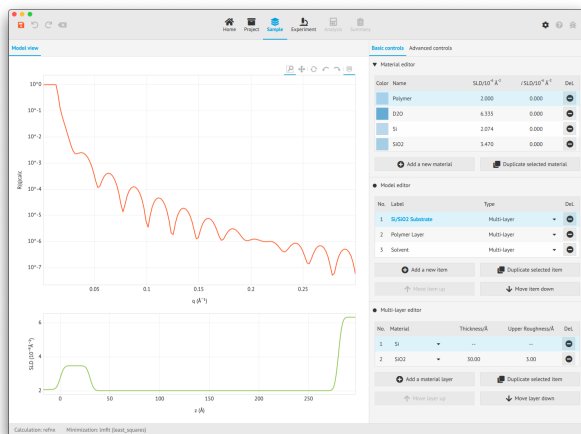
Home Project Sample Experiment Analysis Summary

Model view

10^0
10^-1
10^-2
10^-3
10^-4
10^-5
10^-6
10^-7
Rqcalc
0.05 0.1 0.15 0.2 0.25
q (Å$^{-1}$)

6
4
2
SLD ($10^{-6}$Å$^{-2}$)
0 50 100 150 200 250
z (Å)

Basic controls Advanced controls

▼ Material editor

| Color | Name | SLD/$10^{-6}$ Å$^{-2}$ | iSLD/$10^{-6}$ Å$^{-2}$ | Del. |
|---|---|---|---|---|
| | Polymer | 2.000 | 0.000 | |
| | D2O | 6.335 | 0.000 | |
| | Si | 2.074 | 0.000 | |
| | SiO2 | 3.470 | 0.000 | |

Add a new material | Duplicate selected material

● Model editor

| No. | Label | Type | Del. |
|---|---|---|---|
| 1 | Si/SiO2 Substrate | Multi-layer | |
| 2 | Polymer Layer | Multi-layer | |
| 3 | Solvent | Multi-layer | |

Add a new item | Duplicate selected item
Move item up | Move item down

● Multi-layer editor

| No. | Material | Thickness/Å | Upper Roughness/Å | Del. |
|---|---|---|---|---|
| 1 | Si | -- | -- | |
| 2 | SiO2 | 30.00 | 3.00 | |

Add a material layer | Duplicate selected item
Move layer up | Move layer down

Calculation: refnx Minimization: lmfit (least_squares)